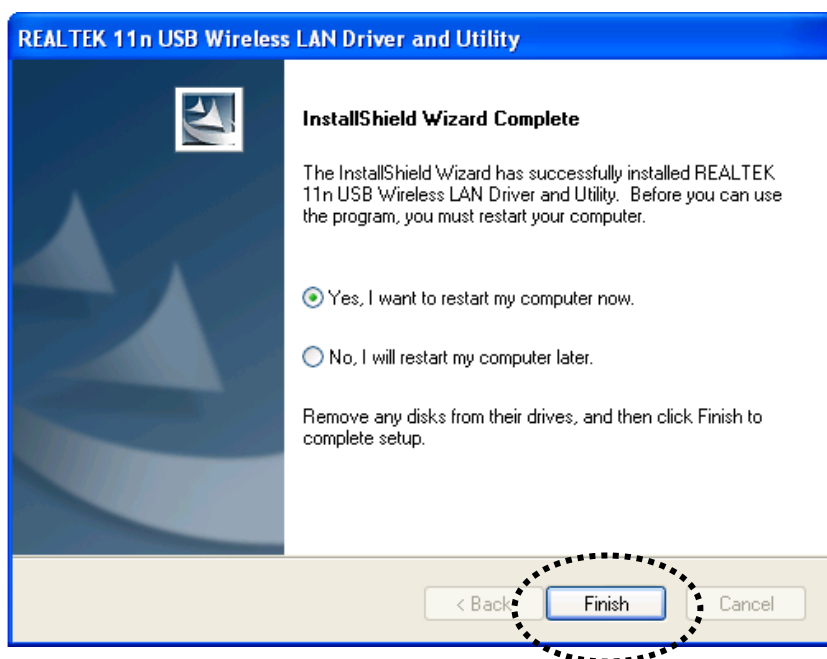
REALTEK 11n USB Wireless LAN Driver and Utility

InstallShield Wizard Complete

The InstallShield Wizard has successfully installed REALTEK 11n USB Wireless LAN Driver and Utility. Before you can use the program, you must restart your computer.

Yes, I want to restart my computer now.

No, I will restart my computer later.

Remove any disks from their drives, and then click Finish to complete setup.

< Back

Finish

Cancel